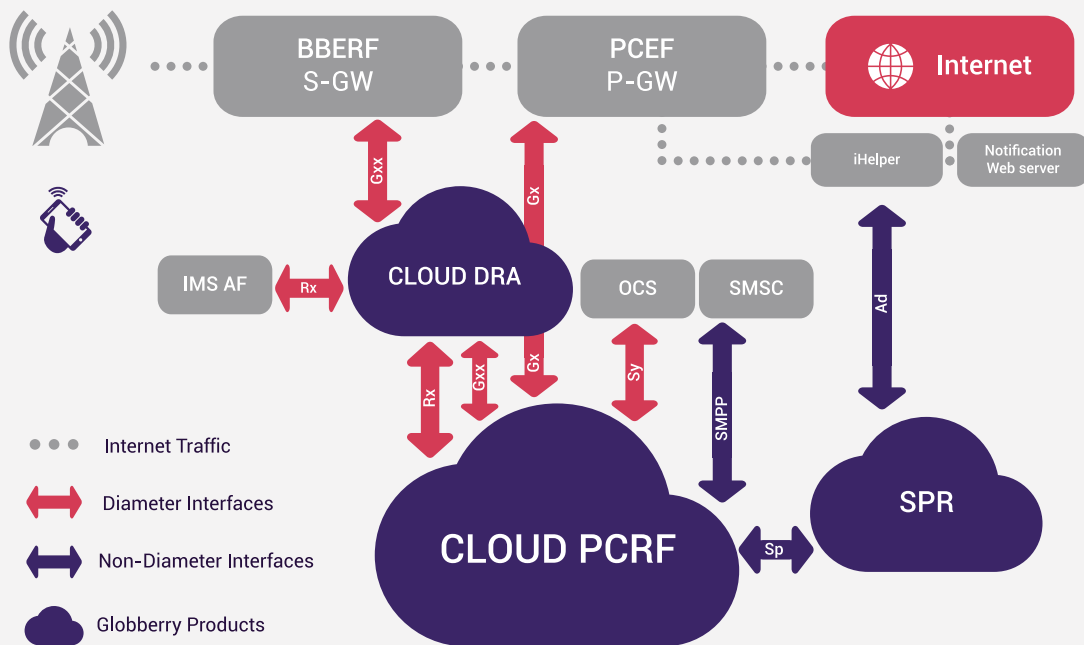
BBERF
S-GW

PCEF
P-GW

Internet

iHelper

Notification
Web server

Gxx

Gx

IMS AF

Rx

CLOUD DRA

OCS

SMSC

Ad

Rx

Gxx

Gx

Sy

SMPP

Internet Traffic

Diameter Interfaces

Non-Diameter Interfaces

Globberry Products

CLOUD PCRF

Sp

SPR